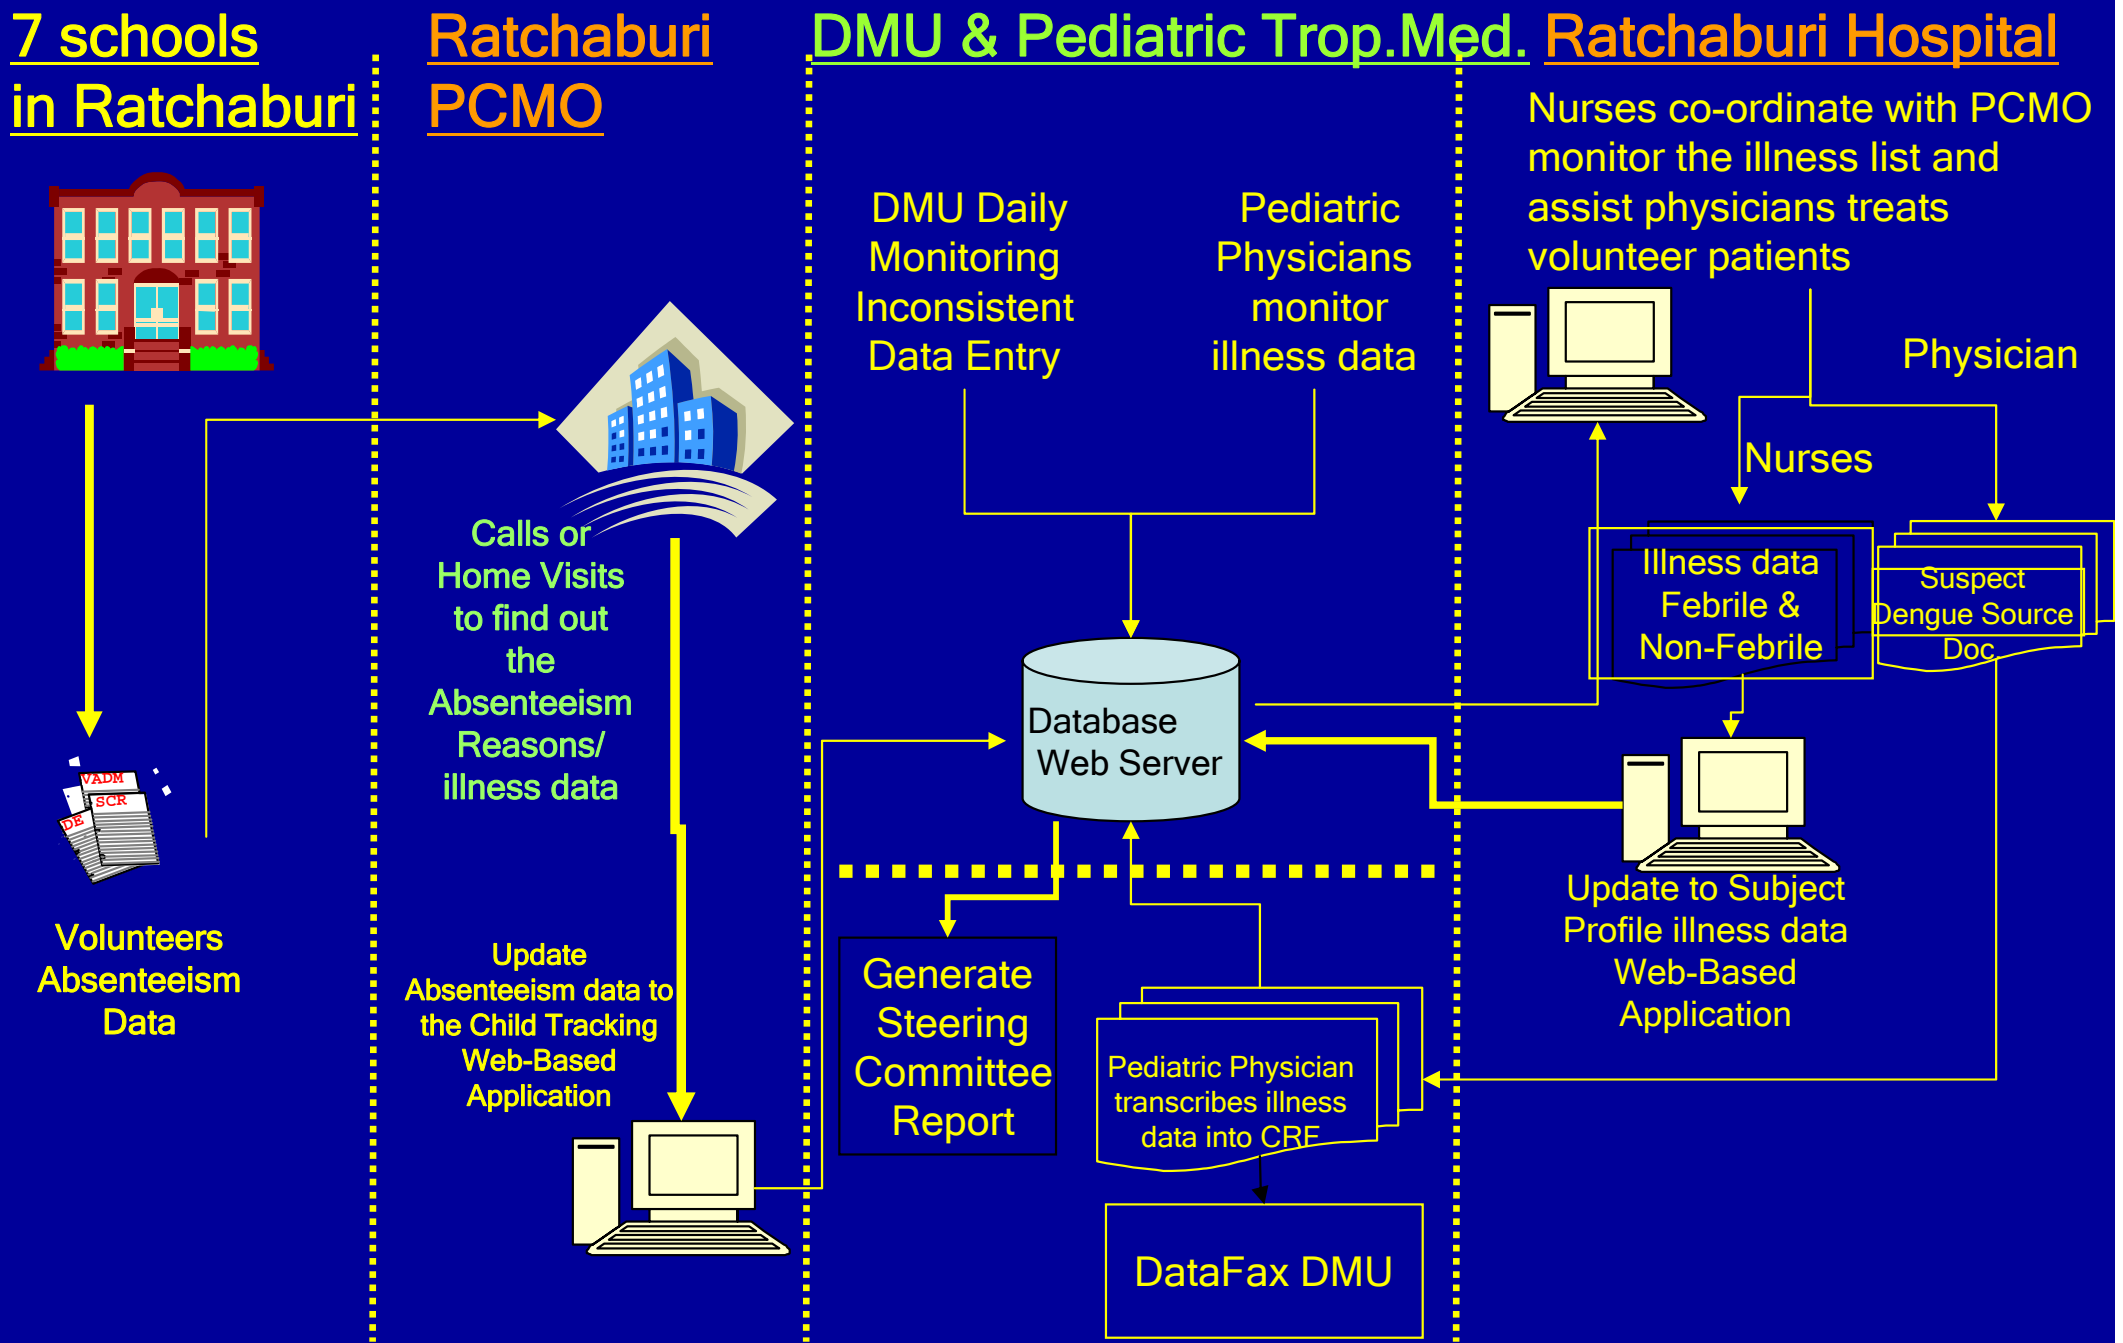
7 schools in Ratchaburi

Ratchaburi PCMO

DMU & Pediatric Trop.Med.

Ratchaburi Hospital

Nurses co-ordinate with PCMO monitor the illness list and assist physicians treats volunteer patients

DMU Daily Monitoring Inconsistent Data Entry

Pediatric Physicians monitor illness data

Physician

Nurses

VADM
SCR
DE

Calls or Home Visits to find out the Absenteeism Reasons/ illness data

Illness data Febrile & Non-Febrile

Suspect Dengue Source Doc

Database Web Server

Volunteers Absenteeism Data

Update Absenteeism data to the Child Tracking Web-Based Application

Generate Steering Committee Report

Pediatric Physician transcribes illness data into CRF

Update to Subject Profile illness data Web-Based Application

DataFax DMU